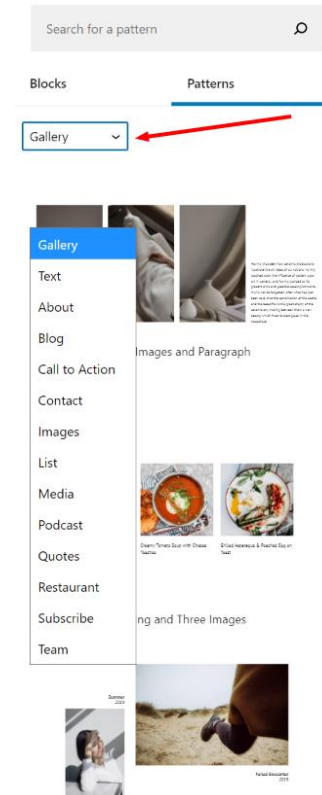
Search for a pattern

Blocks

Patterns

Gallery

Gallery
Text
About
Blog
Call to Action
Contact
Images
List
Media
Podcast
Quotes
Restaurant
Subscribe
Team

Images and Paragraph

Creamy Tomato Soup with Cheese Toasties

Grilled Asparagus & Poached Egg on Toast

ing and Three Images

Summer
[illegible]

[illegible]
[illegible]